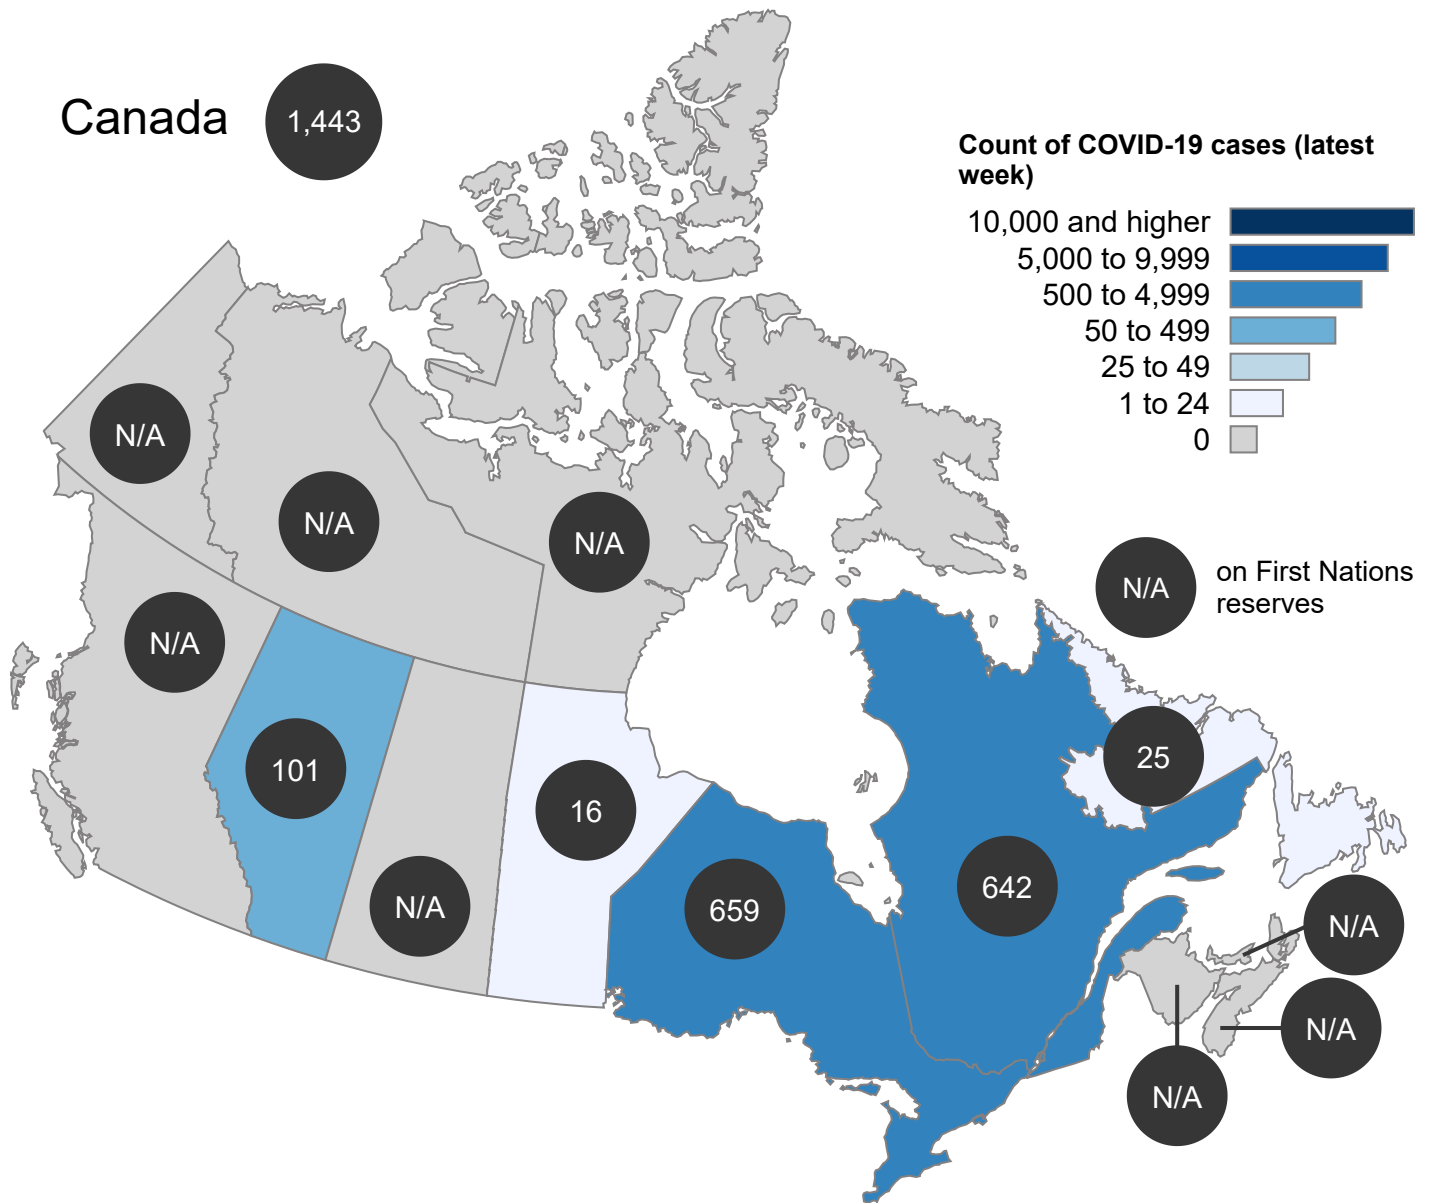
Canada 1,443

Count of COVID-19 cases (latest week)

10,000 and higher
5,000 to 9,999
500 to 4,999
50 to 499
25 to 49
1 to 24
0

N/A on First Nations reserves

N/A
N/A
N/A
N/A
101
N/A
16
659
642
25
N/A
N/A
N/A